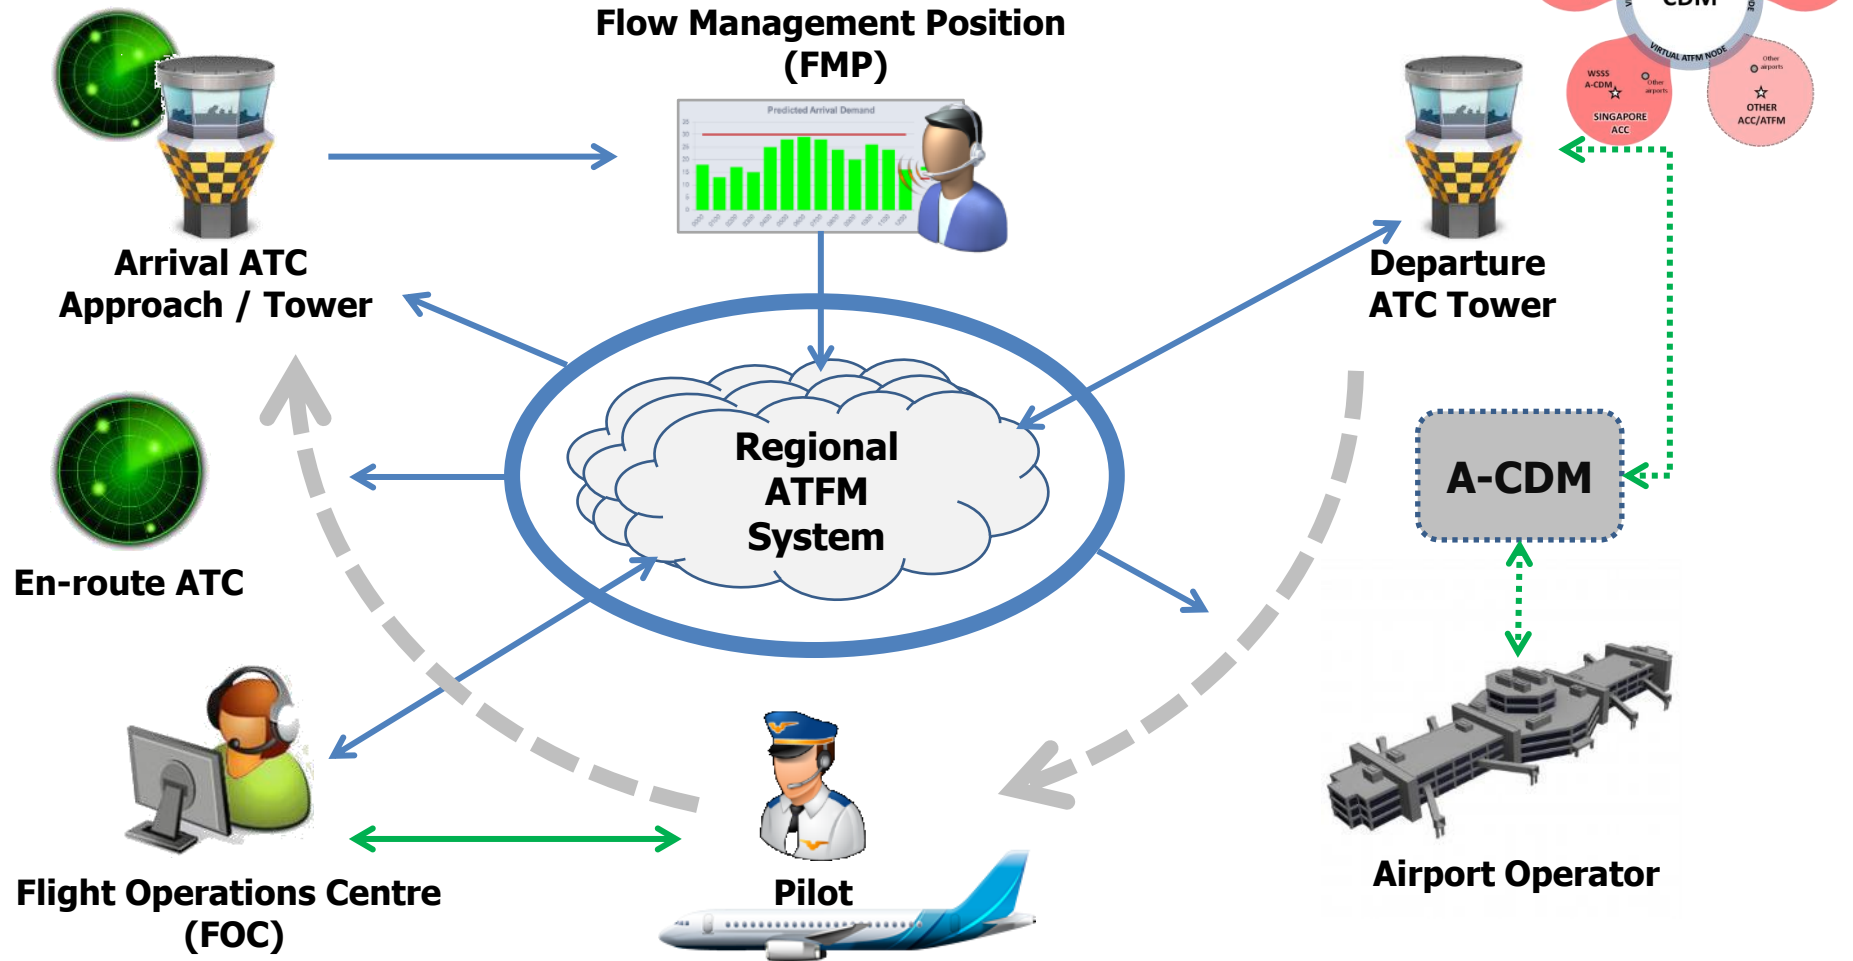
Flow Management Position (FMP)

Predicted Arrival Demand

CDM

VIRTUAL ATFM NODE

WSSS A-CDM

Other airports

SINGAPORE ACC

Other airports

OTHER ACC/ATFM

Arrival ATC Approach / Tower

Departure ATC Tower

Regional ATFM System

En-route ATC

A-CDM

Flight Operations Centre (FOC)

Pilot

Airport Operator